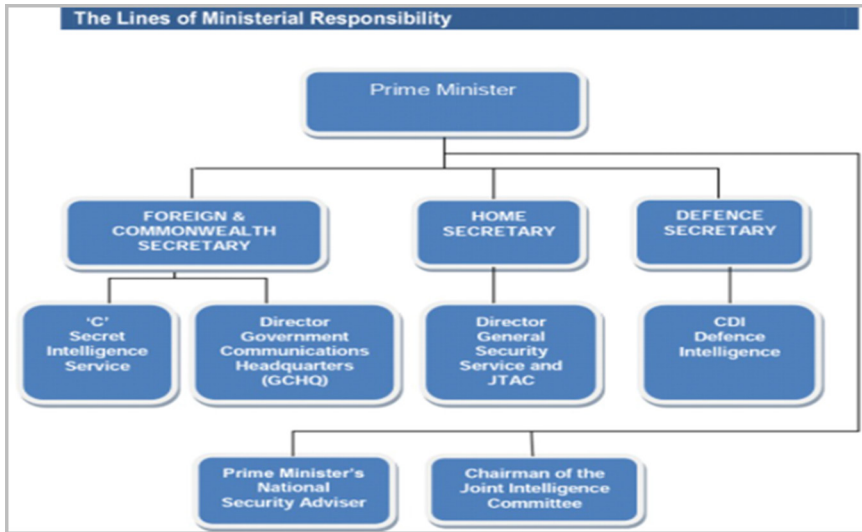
The Lines of Ministerial Responsibility

Prime Minister

FOREIGN & COMMONWEALTH SECRETARY

HOME SECRETARY

DEFENCE SECRETARY

'C' Secret Intelligence Service

Director Government Communications Headquarters (GCHQ)

Director General Security Service and JTAC

CDI Defence Intelligence

Prime Minister's National Security Adviser

Chairman of the Joint Intelligence Committee